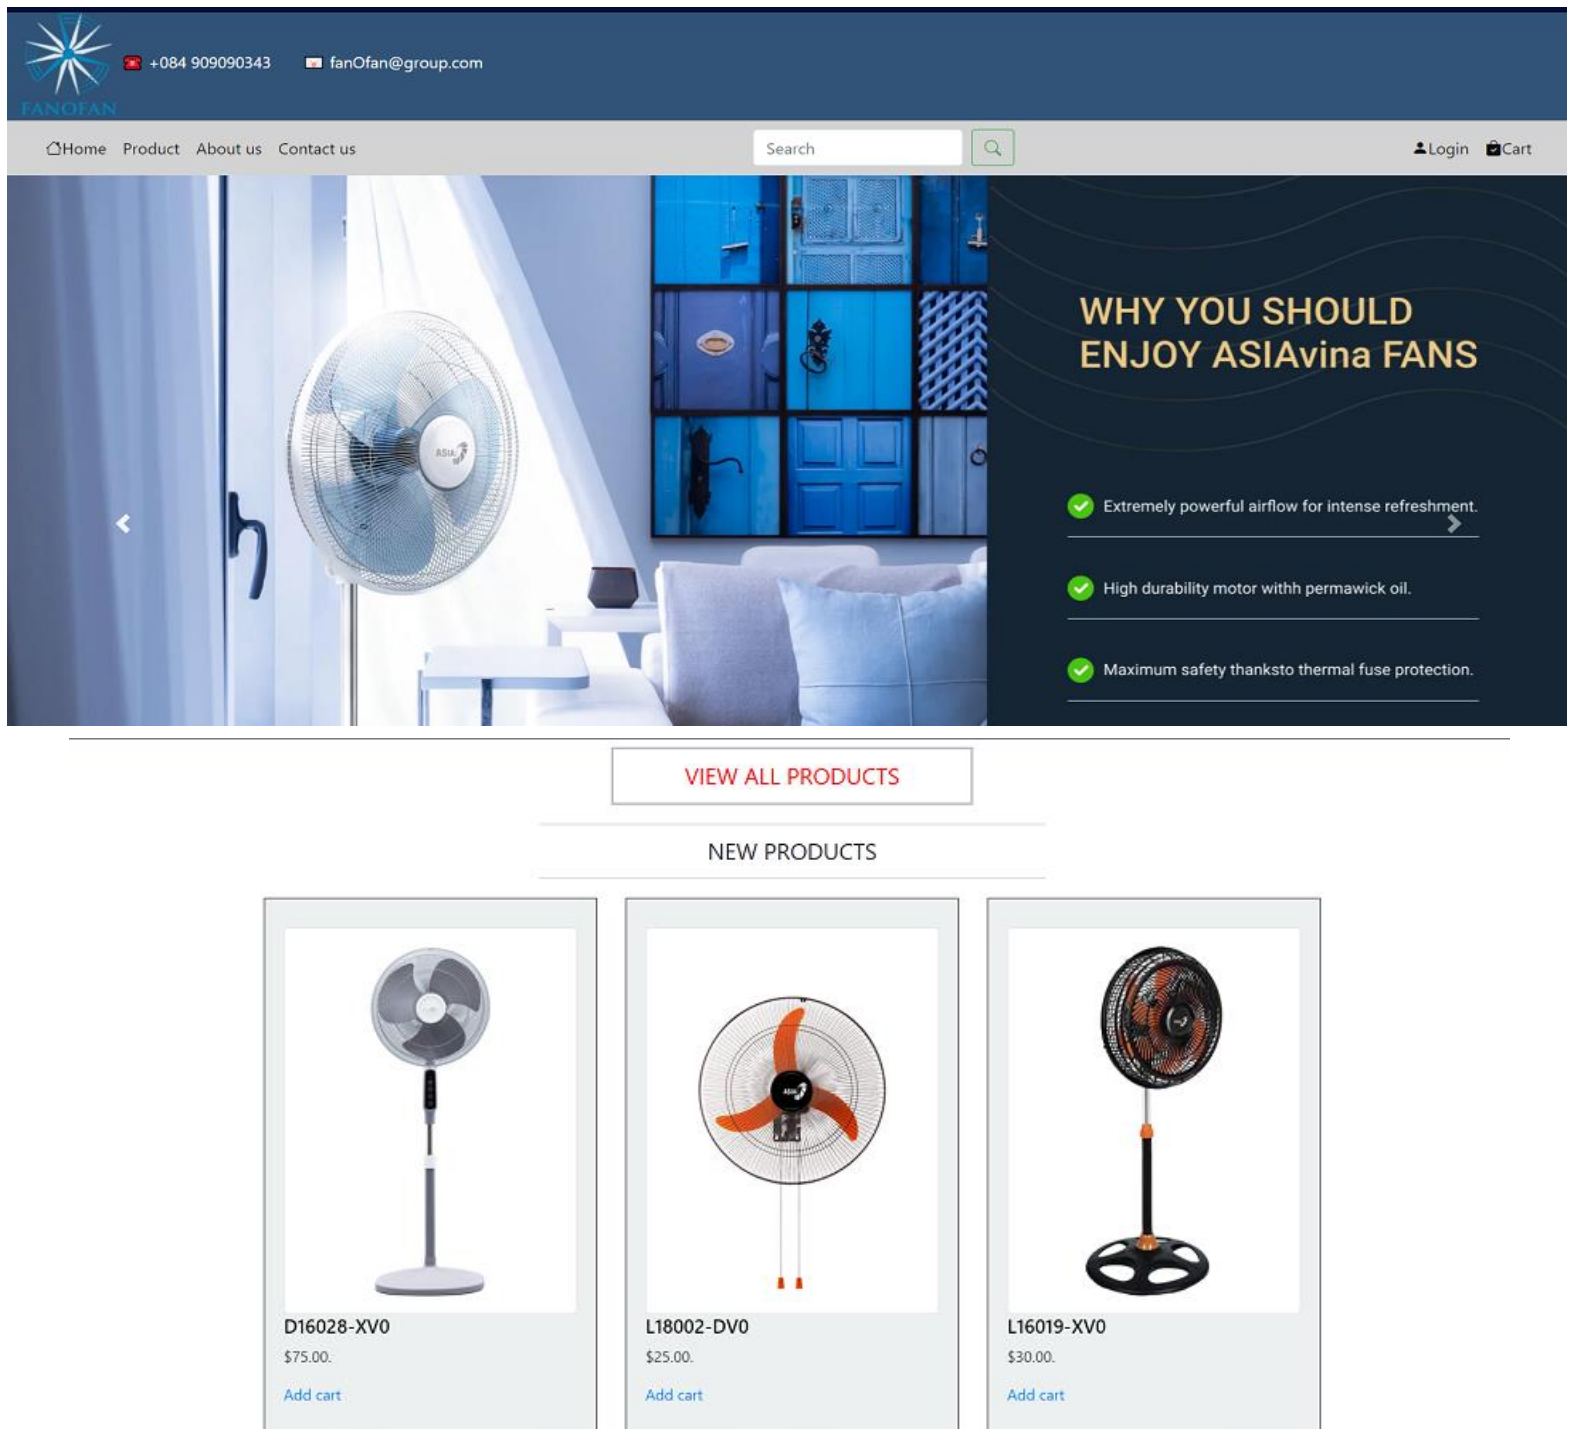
FANOFAN

+084 909090343 fanOfan@group.com

Home Product About us Contact us

Search

Login Cart

WHY YOU SHOULD ENJOY ASIAvina FANS

Extremely powerful airflow for intense refreshment.

High durability motor withh permawick oil.

Maximum safety thanksto thermal fuse protection.

VIEW ALL PRODUCTS

NEW PRODUCTS

D16028-XV0
$75.00.
Add cart

L18002-DV0
$25.00.
Add cart

L16019-XV0
$30.00.
Add cart